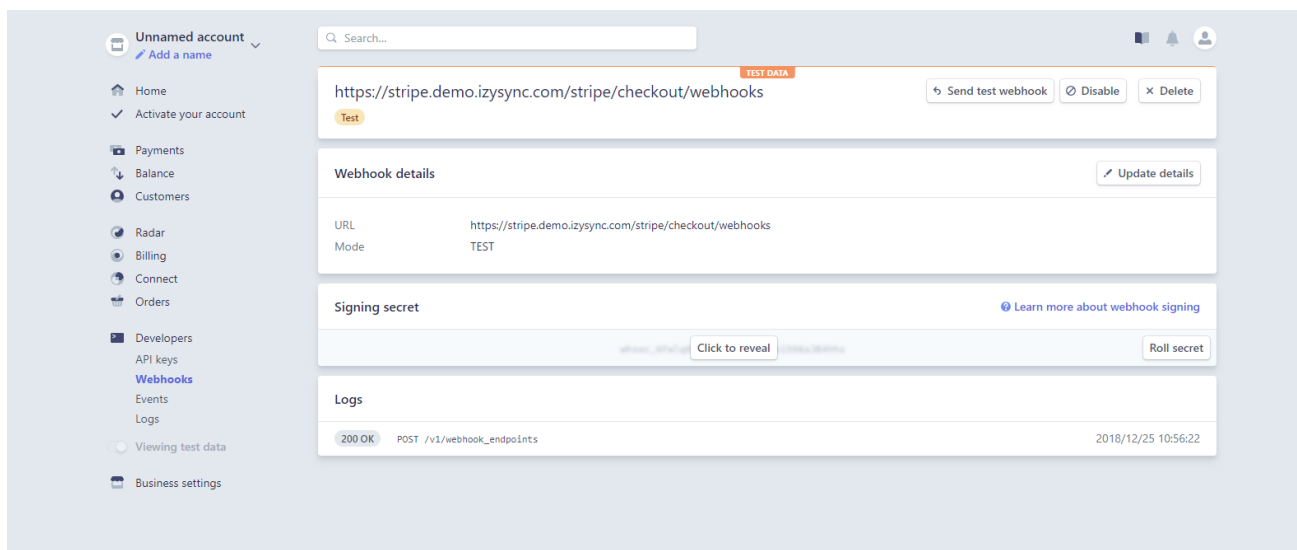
Unnamed account
Add a name

Home
Activate your account

Payments
Balance
Customers

Radar
Billing
Connect
Orders

Developers
API keys
Webhooks
Events
Logs

Viewing test data

Business settings

Search...

TEST DATA

https://stripe.demo.izysync.com/stripe/checkout/webhooks
Test

Send test webhook
Disable
Delete

Webhook details
Update details

URL https://stripe.demo.izysync.com/stripe/checkout/webhooks
Mode TEST

Signing secret
Learn more about webhook signing

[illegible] Click to reveal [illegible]
Roll secret

Logs

200 OK POST /v1/webhook_endpoints 2018/12/25 10:56:22